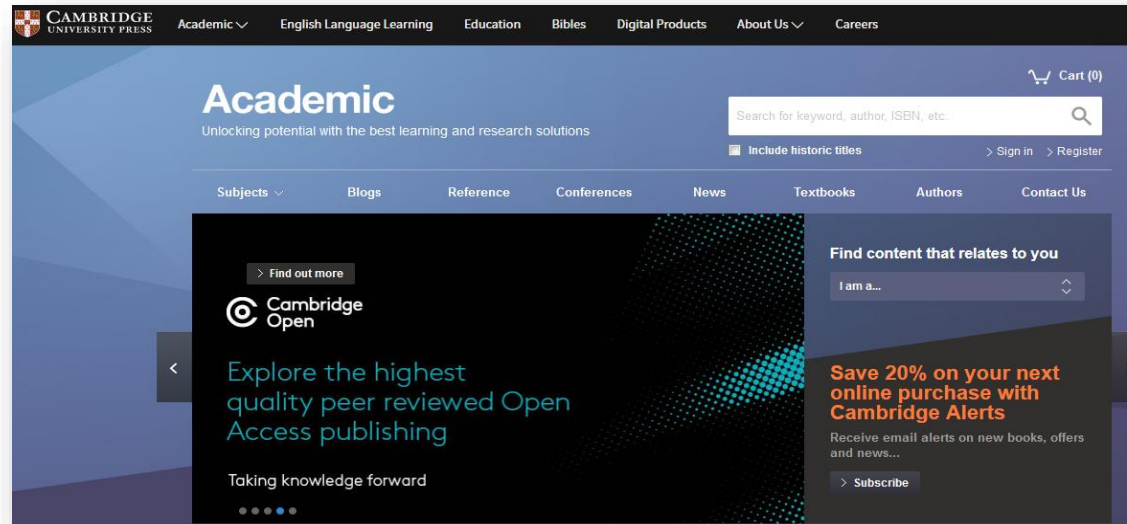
CAMBRIDGE UNIVERSITY PRESS

Academic English Language Learning Education Bibles Digital Products About Us Careers

Cart (0)

Academic

Unlocking potential with the best learning and research solutions

Search for keyword, author, ISBN, etc.

Include historic titles

Sign in Register

Subjects Blogs Reference Conferences News Textbooks Authors Contact Us

Find out more

Cambridge Open

Explore the highest quality peer reviewed Open Access publishing

Taking knowledge forward

Find content that relates to you

I am a...

Save 20% on your next online purchase with Cambridge Alerts

Receive email alerts on new books, offers and news...

Subscribe